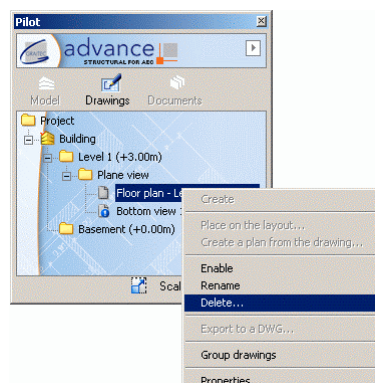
Pilot

GRAITEC advance STRUCTURAL FOR AEC

Model Drawings Documents

Project
Building
Level 1 (+3.00m)
Plane view
Floor plan - Le
Bottom view :
Basement (+0.00m)

Scal

Create
Place on the layout...
Create a plan from the drawing...
Enable
Rename
Delete...
Export to a DWG...
Group drawings
Properties